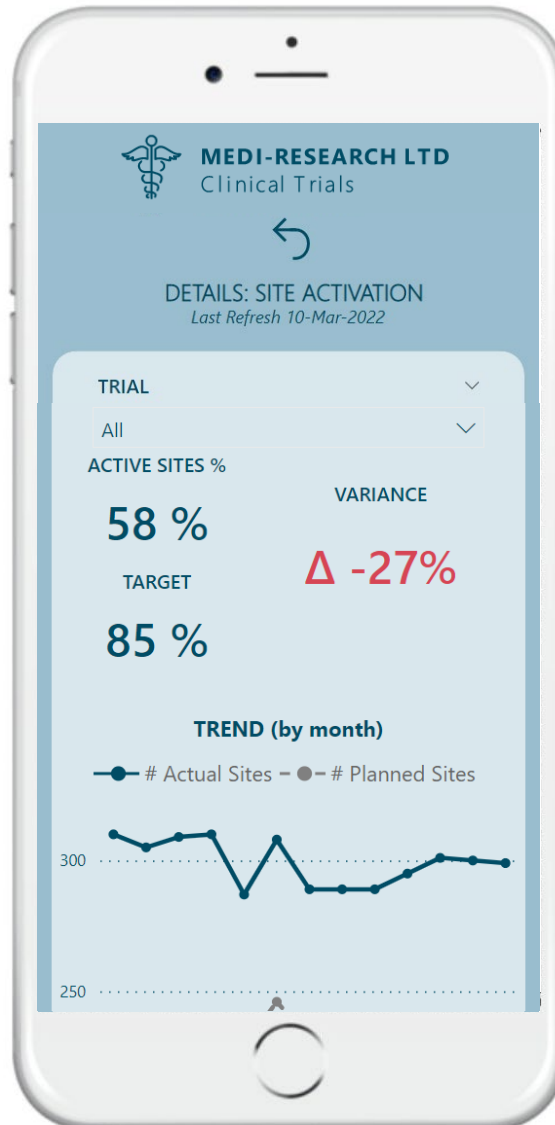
MEDI-RESEARCH LTD
Clinical Trials

DETAILS: SITE ACTIVATION
Last Refresh 10-Mar-2022

TRIAL

All

ACTIVE SITES %

58 %

TARGET

85 %

VARIANCE

Δ -27%

TREND (by month)

# Actual Sites # Planned Sites

300

250